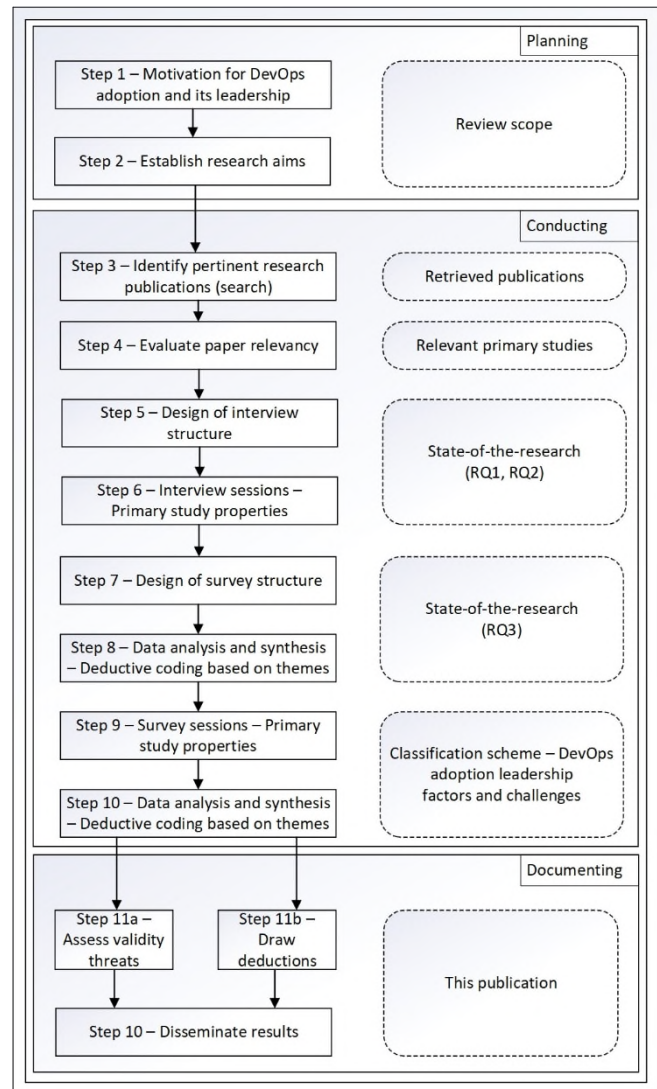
Planning

Step 1 – Motivation for DevOps adoption and its leadership

Step 2 – Establish research aims

Review scope

Conducting

Step 3 – Identify pertinent research publications (search)

Retrieved publications

Step 4 – Evaluate paper relevancy

Relevant primary studies

Step 5 – Design of interview structure

Step 6 – Interview sessions – Primary study properties

State-of-the-research (RQ1, RQ2)

Step 7 – Design of survey structure

Step 8 – Data analysis and synthesis – Deductive coding based on themes

State-of-the-research (RQ3)

Step 9 – Survey sessions – Primary study properties

Step 10 – Data analysis and synthesis – Deductive coding based on themes

Classification scheme – DevOps adoption leadership factors and challenges

Documenting

Step 11a – Assess validity threats

Step 11b – Draw deductions

Step 10 – Disseminate results

This publication